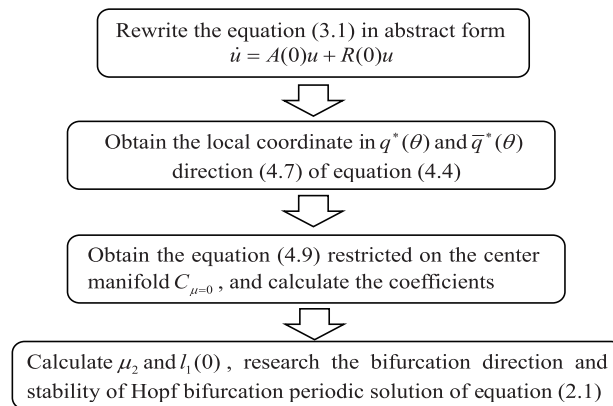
Rewrite the equation (3.1) in abstract form
$\dot{u} = A(0)u + R(0)u$

Obtain the local coordinate in $q^*(\theta)$ and $\overline{q}^*(\theta)$ direction (4.7) of equation (4.4)

Obtain the equation (4.9) restricted on the center manifold $C_{\mu=0}$, and calculate the coefficients

Calculate $\mu_2$ and $l_1(0)$, research the bifurcation direction and stability of Hopf bifurcation periodic solution of equation (2.1)